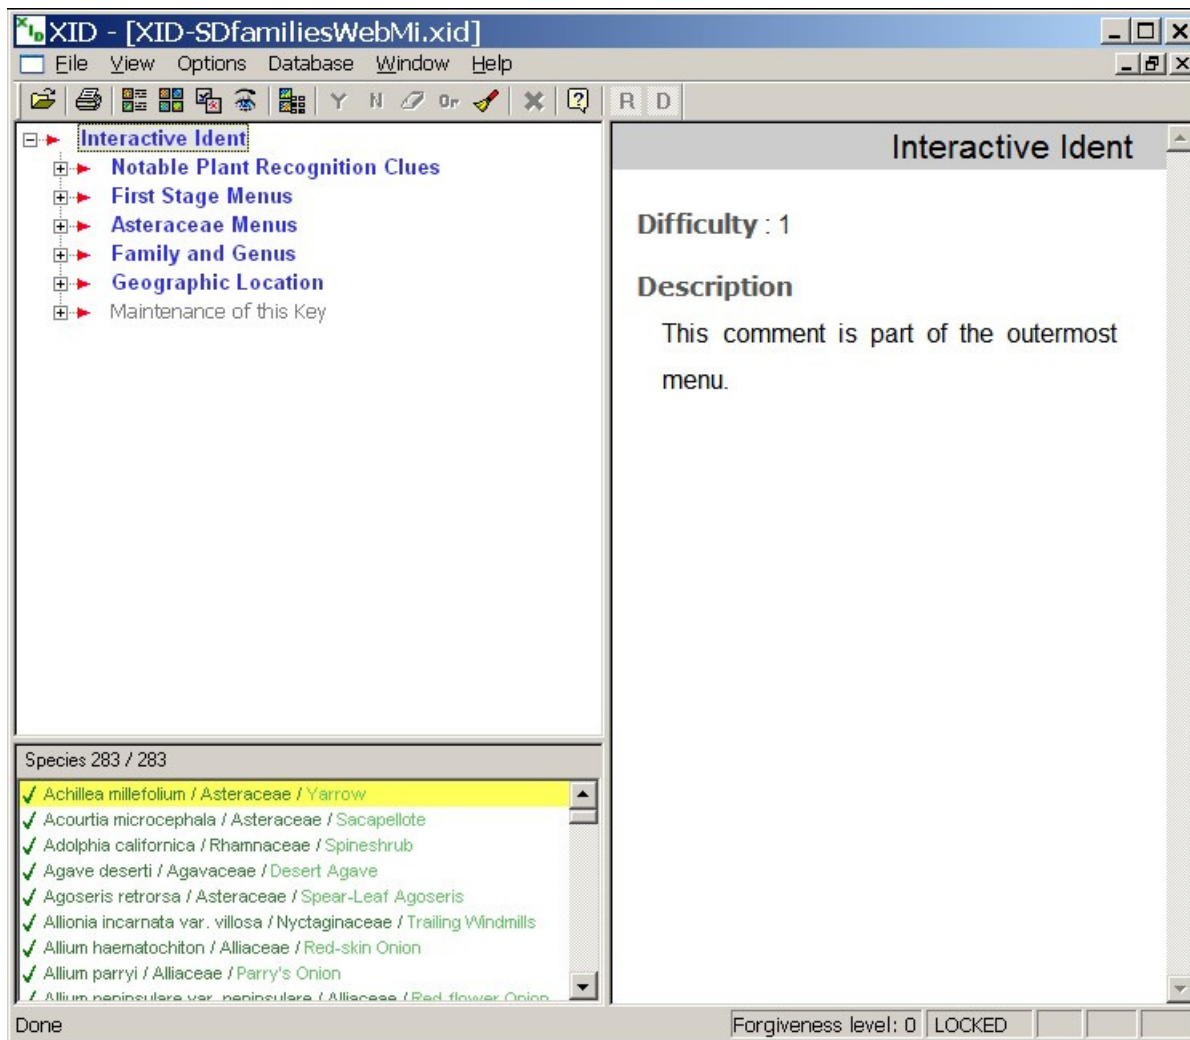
XID - [XID-SDfamiliesWebMi.xid]

File View Options Database Window Help

Y N Or R D

Interactive Ident
Notable Plant Recognition Clues
First Stage Menus
Asteraceae Menus
Family and Genus
Geographic Location
Maintenance of this Key

Species 283 / 283

Achillea millefolium / Asteraceae / Yarrow
Acourtia microcephala / Asteraceae / Sacapellote
Adolphia californica / Rhamnaceae / Spineshrub
Agave deserti / Agavaceae / Desert Agave
Agoseris retrorsa / Asteraceae / Spear-Leaf Agoseris
Allionia incarnata var. villosa / Nyctaginaceae / Trailing Windmills
Allium haematochiton / Alliaceae / Red-skin Onion
Allium parryi / Alliaceae / Parry's Onion
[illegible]

Interactive Ident

Difficulty : 1

Description

This comment is part of the outermost menu.

Done

Forgiveness level: 0 LOCKED